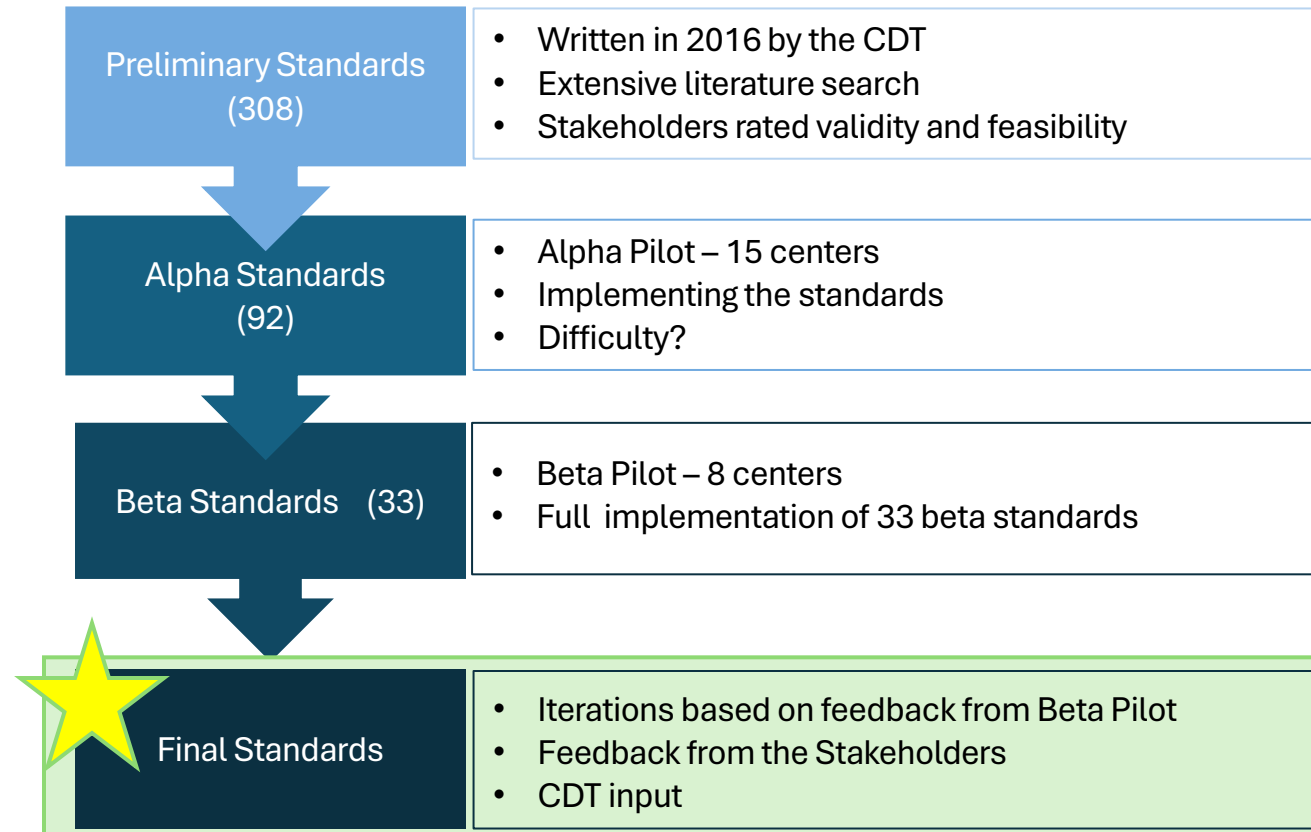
Preliminary Standards (308)

- Written in 2016 by the CDT
- Extensive literature search
- Stakeholders rated validity and feasibility

Alpha Standards (92)

- Alpha Pilot – 15 centers
- Implementing the standards
- Difficulty?

Beta Standards (33)

- Beta Pilot – 8 centers
- Full implementation of 33 beta standards

Final Standards

- Iterations based on feedback from Beta Pilot
- Feedback from the Stakeholders
- CDT input